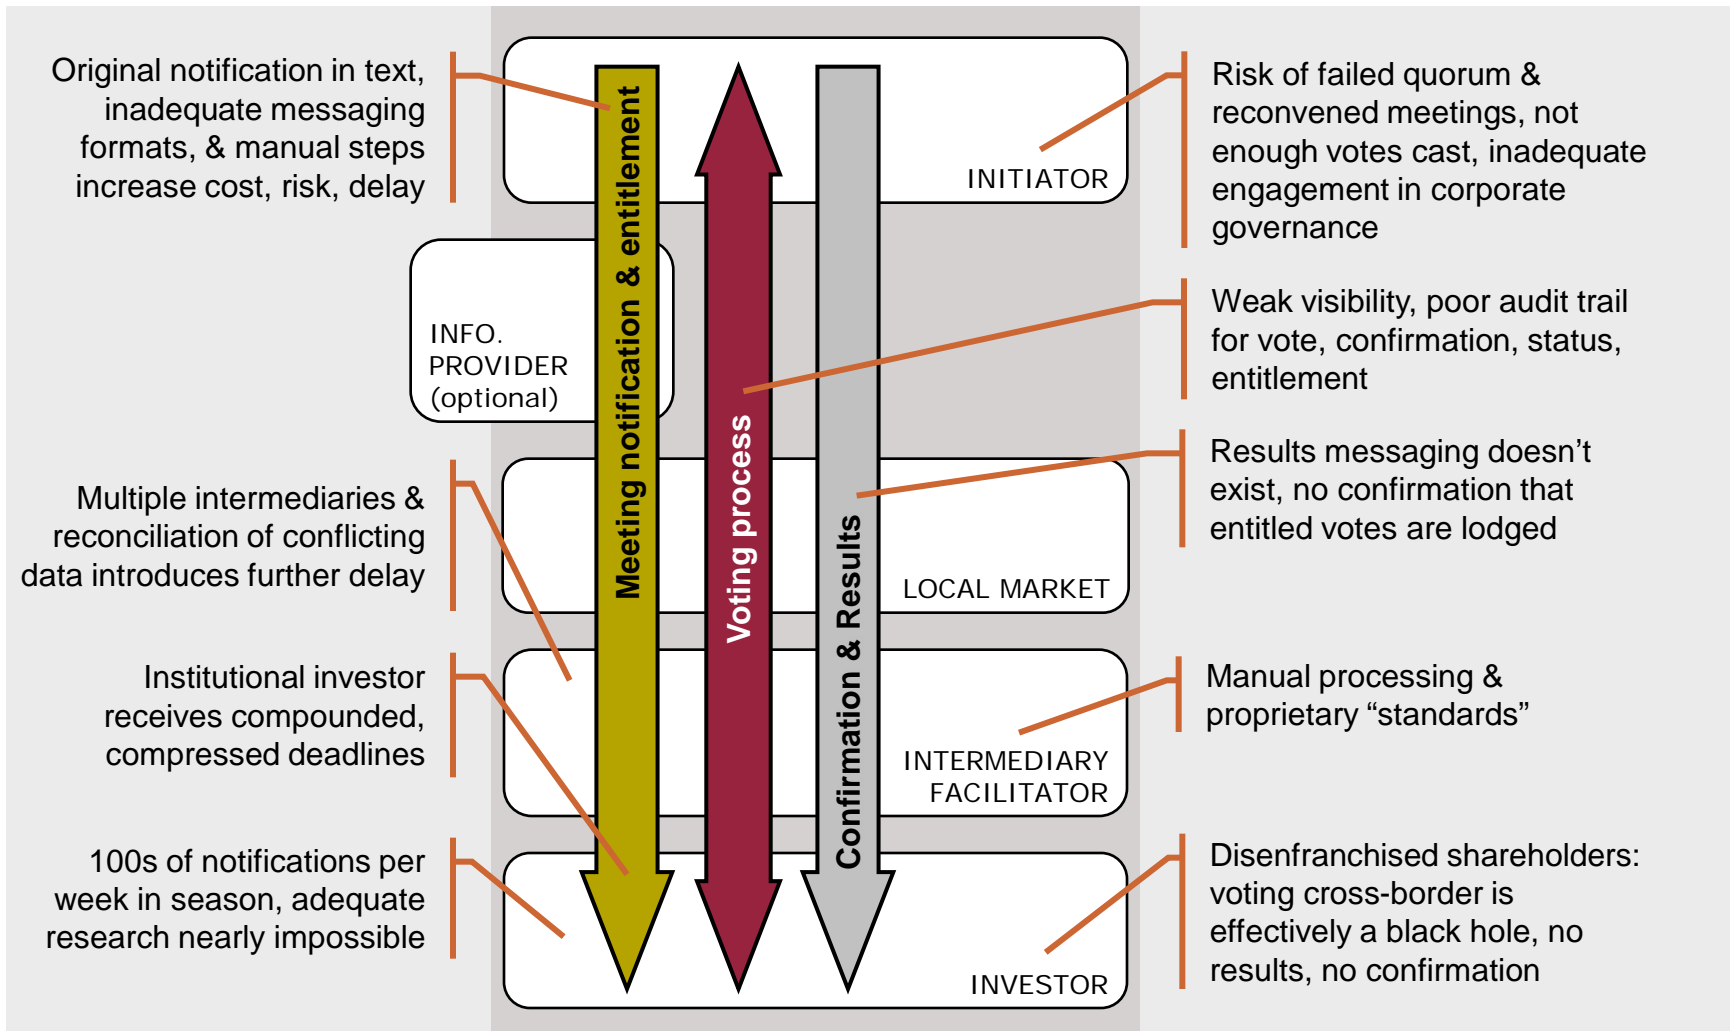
Original notification in text, inadequate messaging formats, & manual steps increase cost, risk, delay

Multiple intermediaries & reconciliation of conflicting data introduces further delay

Institutional investor receives compounded, compressed deadlines

100s of notifications per week in season, adequate research nearly impossible

INITIATOR

INFO. PROVIDER (optional)

LOCAL MARKET

INTERMEDIARY FACILITATOR

INVESTOR

Meeting notification & entitlement

Voting process

Confirmation & Results

Risk of failed quorum & reconvened meetings, not enough votes cast, inadequate engagement in corporate governance

Weak visibility, poor audit trail for vote, confirmation, status, entitlement

Results messaging doesn’t exist, no confirmation that entitled votes are lodged

Manual processing & proprietary “standards”

Disenfranchised shareholders: voting cross-border is effectively a black hole, no results, no confirmation